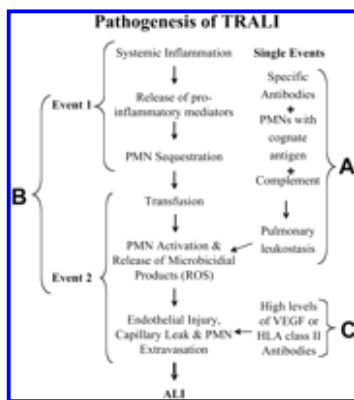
Pathogenesis of TRALI

Event 1

Systemic Inflammation

Release of pro-inflammatory mediators

PMN Sequestration

Event 2

Transfusion

PMN Activation & Release of Microbicidial Products (ROS)

Endothelial Injury, Capillary Leak & PMN Extravasation

ALI

Single Events

Specific Antibodies

+

PMNs with cognate antigen

+

Complement

Pulmonary leukostasis

High levels of VEGF or HLA class II Antibodies

A

B

C